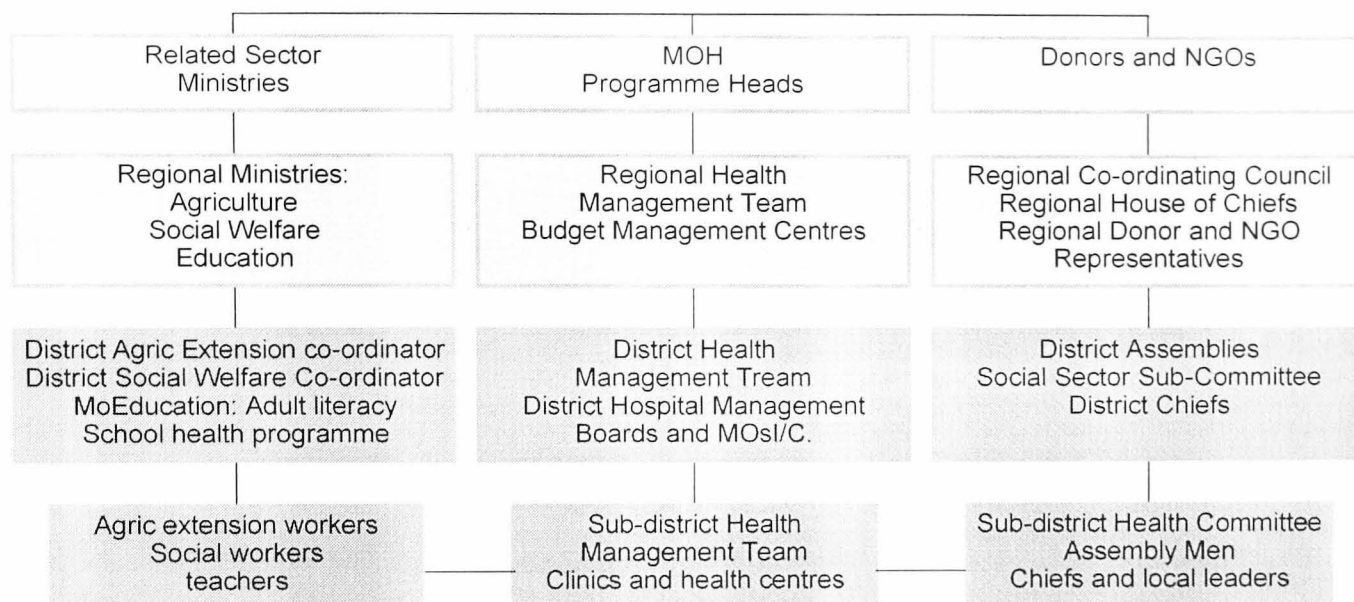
Related Sector Ministries

MOH Programme Heads

Donors and NGOs

Regional Ministries: Agriculture Social Welfare Education

Regional Health Management Team Budget Management Centres

Regional Co-ordinating Council Regional House of Chiefs Regional Donor and NGO Representatives

District Agric Extension co-ordinator District Social Welfare Co-ordinator MoEducation: Adult literacy School health programme

District Health Management Tream District Hospital Management Boards and MOsI/C.

District Assemblies Social Sector Sub-Committee District Chiefs

Agric extension workers Social workers teachers

Sub-district Health Management Team Clinics and health centres

Sub-district Health Committee Assembly Men Chiefs and local leaders